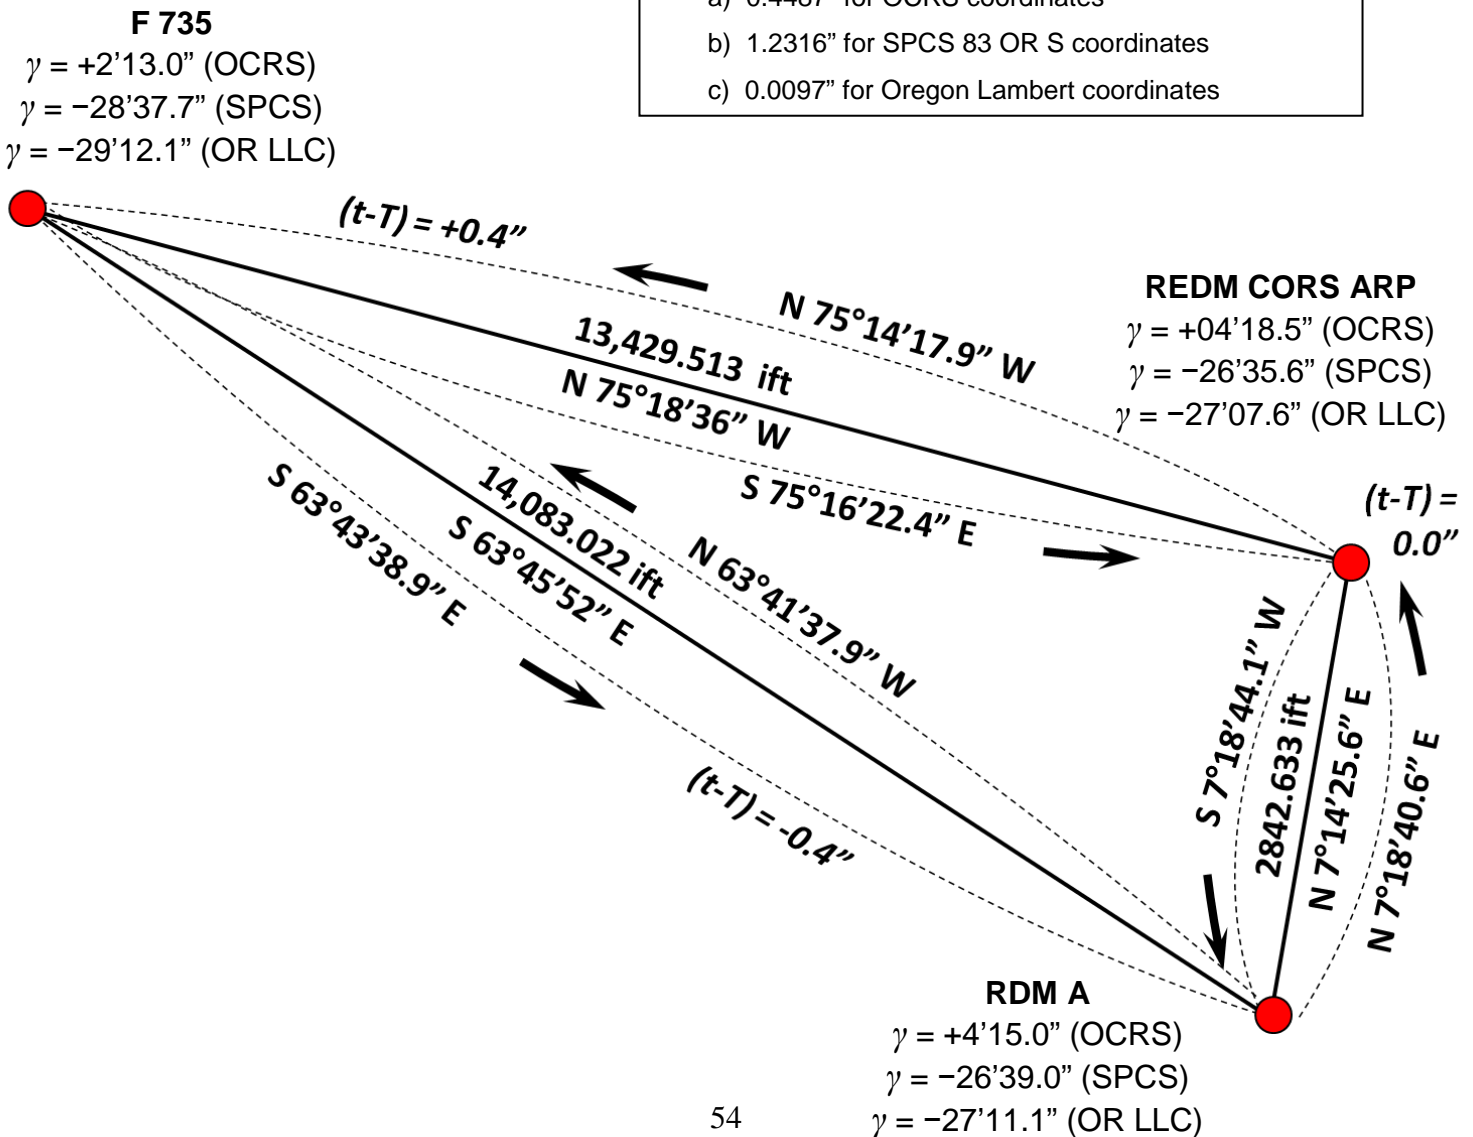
a) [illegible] for OCRS coordinates

b) 1.2316" for SPCS 83 OR S coordinates

c) 0.0097" for Oregon Lambert coordinates

F 735
$\gamma$ = +2'13.0" (OCRS)
$\gamma$ = −28'37.7" (SPCS)
$\gamma$ = −29'12.1" (OR LLC)

(t-T) = +0.4"

N 75°14'17.9" W

13,429.513 ift
N 75°18'36" W

S 75°16'22.4" E

REDM CORS ARP
$\gamma$ = +04'18.5" (OCRS)
$\gamma$ = −26'35.6" (SPCS)
$\gamma$ = −27'07.6" (OR LLC)

(t-T) = 0.0"

S 63°43'38.9" E

14,083.022 ift
S 63°45'52" E

N 63°41'37.9" W

(t-T) = -0.4"

S 7°18'44.1" W

2842.633 ift

N 7°14'25.6" E

N 7°18'40.6" E

RDM A
$\gamma$ = +4'15.0" (OCRS)
$\gamma$ = −26'39.0" (SPCS)
$\gamma$ = −27'11.1" (OR LLC)

54